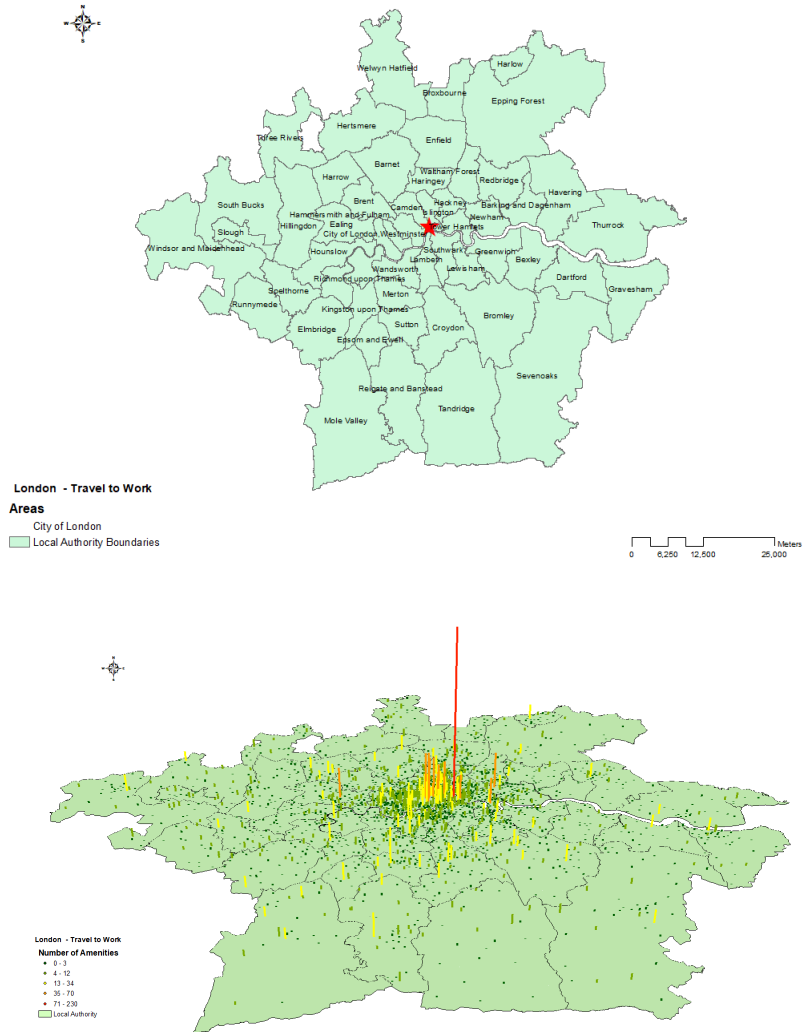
N
W E
S

Welwyn Hatfield
Harlow
Broxbourne
Epping Forest
Hertsmere
Three Rivers
Enfield
Barnet
Waltham Forest
Redbridge
Harrow
Haringey
Havering
South Bucks
Brent
Camden
Hackney
Islington
Barking and Dagenham
Hammersmith and Fulham
Newham
Thurrock
Hillingdon
Ealing
Tower Hamlets
Slough
City of London
Westminster
Windsor and Maidenhead
Hounslow
Southwark
Greenwich
Lambeth
Bexley
Wandsworth
Lewisham
Richmond upon Thames
Dartford
Spelthorne
Gravesham
Runnymede
Merton
Kingston upon Thames
Bromley
Sutton
Elmbridge
Croydon
Epsom and Ewell
Sevenoaks
Reigate and Banstead
Tandridge
Mole Valley

London - Travel to Work
Areas
City of London
Local Authority Boundaries

0 6,250 12,500 25,000 Meters

London - Travel to Work
Number of Amenities
0 - 3
4 - 12
13 - 34
35 - 70
71 - 230
Local Authority